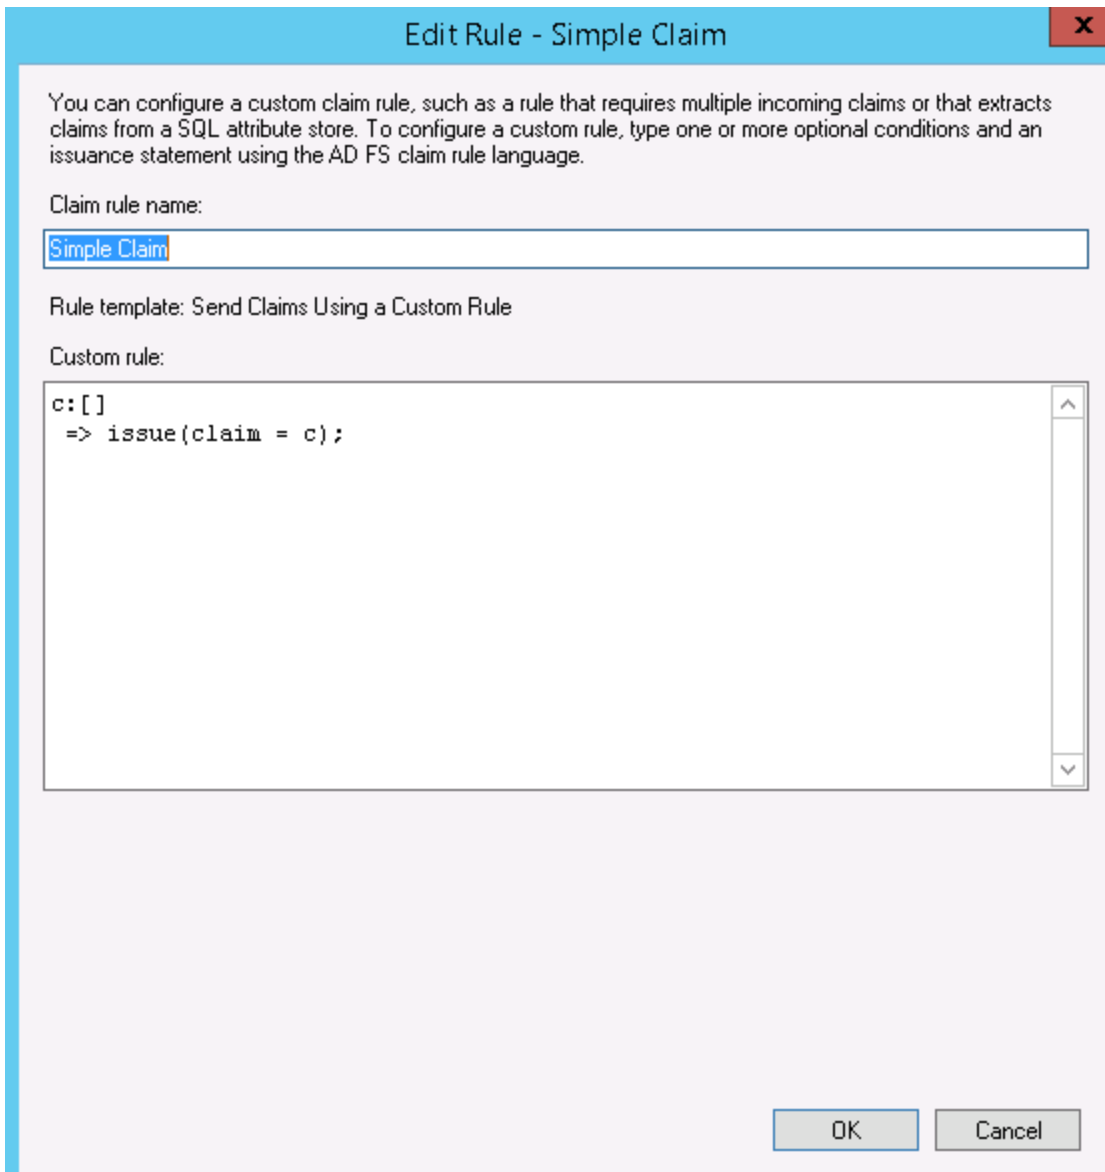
Edit Rule - Simple Claim

x

You can configure a custom claim rule, such as a rule that requires multiple incoming claims or that extracts claims from a SQL attribute store. To configure a custom rule, type one or more optional conditions and an issuance statement using the AD FS claim rule language.

Claim rule name:

Simple Claim

Rule template: Send Claims Using a Custom Rule

Custom rule:

c:[]
 => issue(claim = c);

OK

Cancel